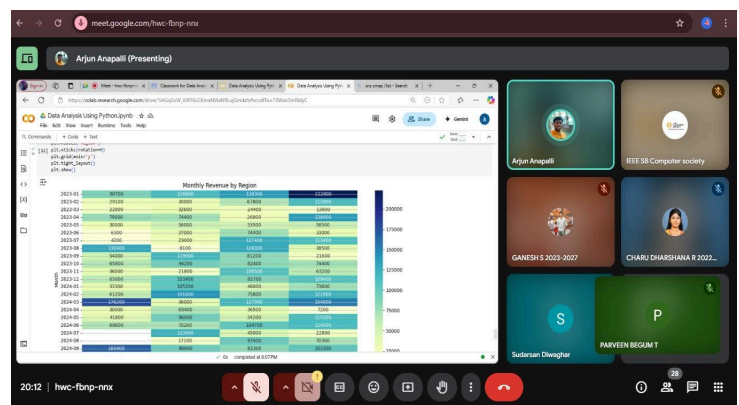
meet.google.com/hwc-fbnp-nnx

Arjun Anapalli (Presenting)

Meet - hwc-fbnp-nnx | Classwork for Data Anal | Data Analysis Using Pyth | Data Analysis Using Pyth | seaborn heatmap - Search

https://colab.research.google.com/drive/

Data Analysis Using Python.ipynb

File Edit View Insert Runtime Tools Help

Commands + Code + Text

Share Gemini

[32] plt.xticks(rotation=0)
plt.grid(axis='y')
plt.tight_layout()
plt.show()

Monthly Revenue by Region

| Months | | | | |
|---|---|---|---|---|
| 2023-01 | 90700 | 138300 | 30000 | 222800 |
| 2023-02 | 29100 | 36000 | 67800 | 115800 |
| 2023-03 | 21900 | 22600 | 24400 | 12800 |
| 2023-04 | 70000 | 74400 | 26800 | 139900 |
| 2023-05 | 30000 | 56000 | 53500 | 38500 |
| 2023-06 | 6300 | 37000 | 74400 | 30000 |
| 2023-07 | 3200 | 29000 | 127400 | 113900 |
| 2023-08 | 120400 | 8100 | 124300 | 38500 |
| 2023-09 | 54000 | 119900 | 81200 | 21600 |
| 2023-10 | 45900 | 94200 | 62600 | 74400 |
| 2023-11 | 36000 | 21800 | 104500 | 63200 |
| 2023-12 | 85000 | 103400 | 85700 | 105400 |
| 2024-01 | 33300 | 105200 | 46600 | 73600 |
| 2024-02 | 81200 | 101600 | 75800 | 121900 |
| 2024-03 | 176200 | 36000 | 117900 | 154800 |
| 2024-04 | 30000 | 83400 | 36500 | 7200 |
| 2024-05 | 41800 | 96000 | 54200 | 111900 |
| 2024-06 | 69600 | 76200 | 104700 | 114500 |
| 2024-07 | | 123400 | 45000 | 22800 |
| 2024-08 | | 17100 | 97400 | 70300 |
| 2024-09 | 165900 | 90900 | 82300 | 103300 |

200000
175000
150000
125000
100000
75000
50000
25000

0s completed at 8:07PM

Arjun Anapalli
IEEE SB Computer society
GANESH S 2023-2027
CHARU DHARSHANA R 2022...
Sudarsan Diwaghar
PARVEEN BEGUM T

20:12 | hwc-fbnp-nnx

28